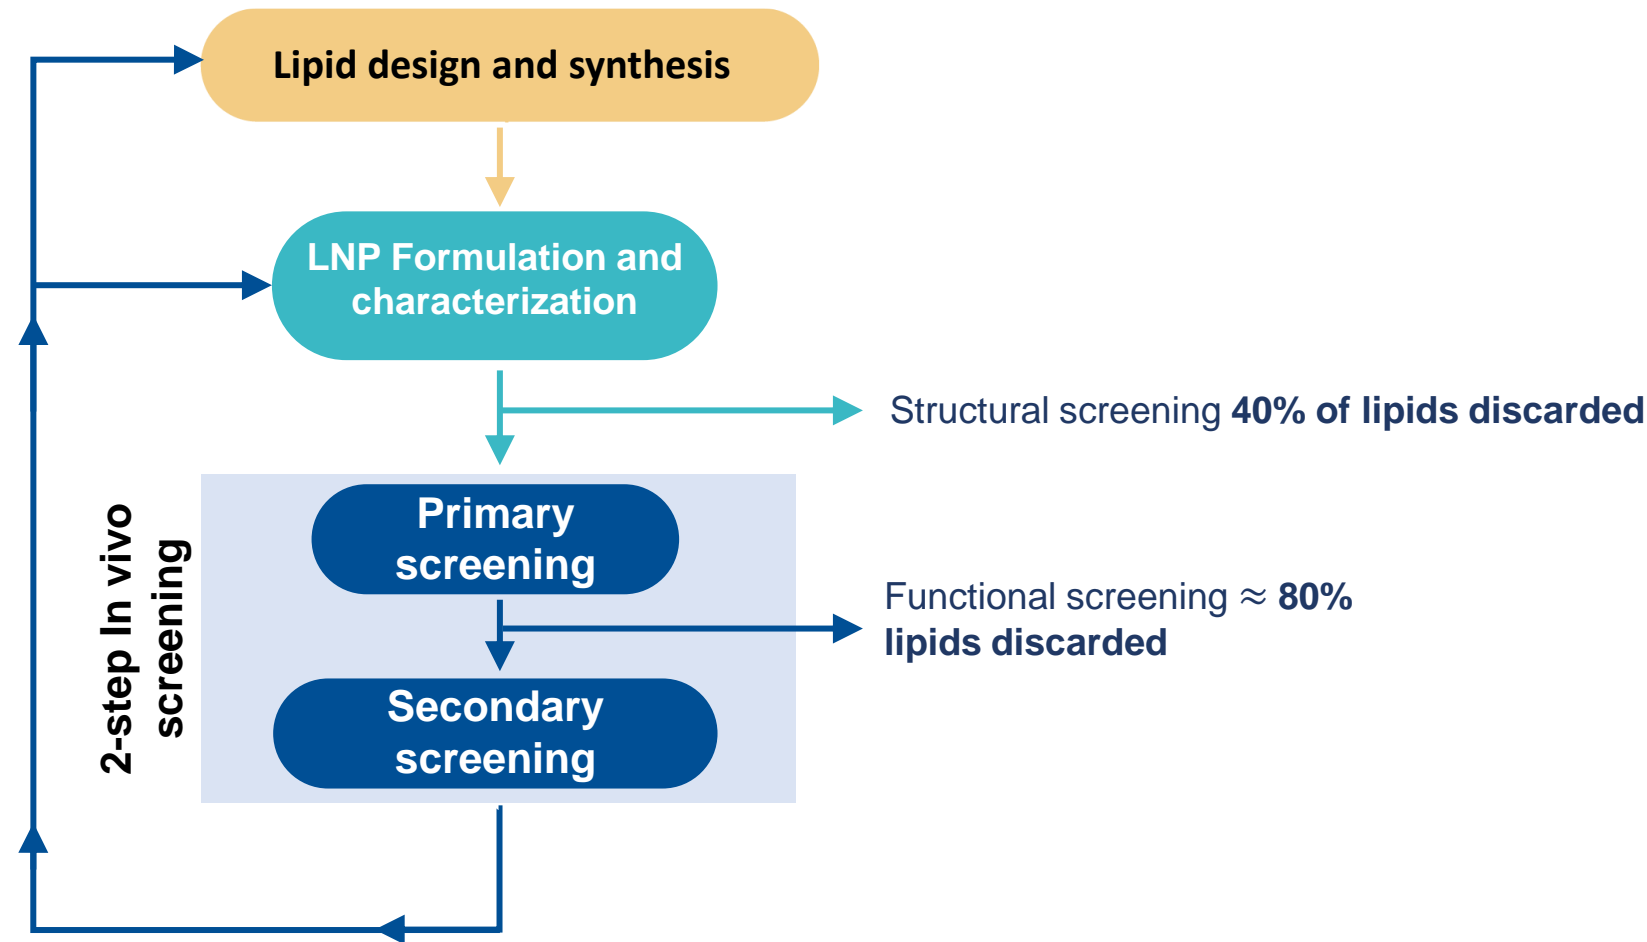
Lipid design and synthesis

LNP Formulation and characterization

Structural screening 40% of lipids discarded

2-step In vivo screening

Primary screening

Functional screening $\approx$ 80% lipids discarded

Secondary screening